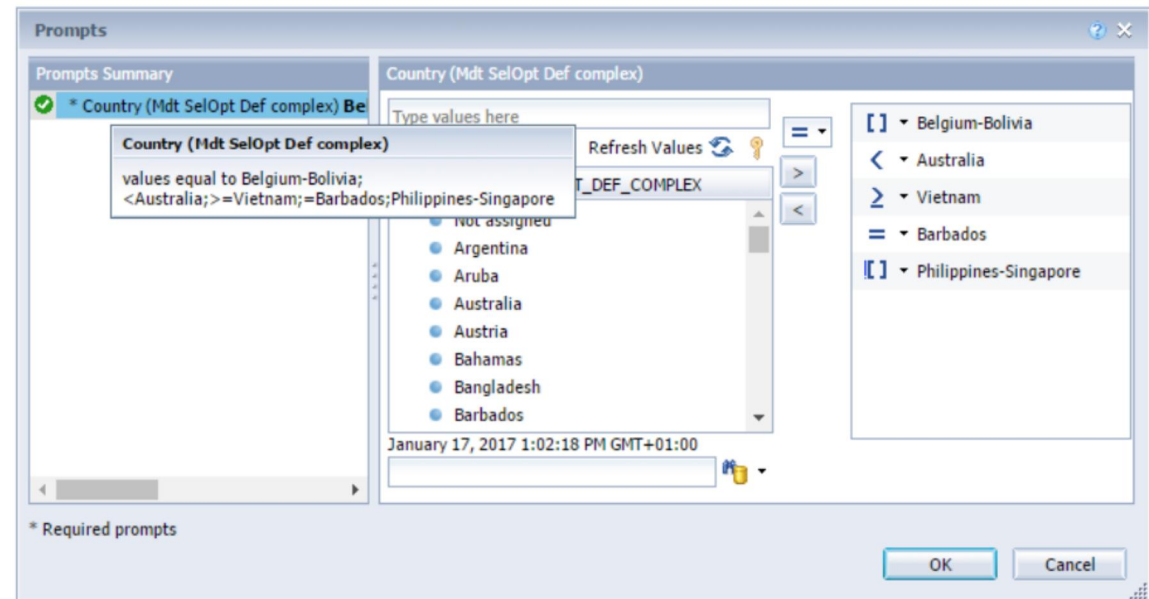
Prompts

Prompts Summary

* Country (Mdt SelOpt Def complex) Be

Country (Mdt SelOpt Def complex)

values equal to Belgium-Bolivia; <Australia;>=Vietnam;=Barbados;Philippines-Singapore

Country (Mdt SelOpt Def complex)

Type values here

Refresh Values

T_DEF_COMPLEX

Not assigned
Argentina
Aruba
Australia
Austria
Bahamas
Bangladesh
Barbados

January 17, 2017 1:02:18 PM GMT+01:00

=

>

<

[ ] Belgium-Bolivia
< Australia
≥ Vietnam
= Barbados
[ ] Philippines-Singapore

* Required prompts

OK

Cancel